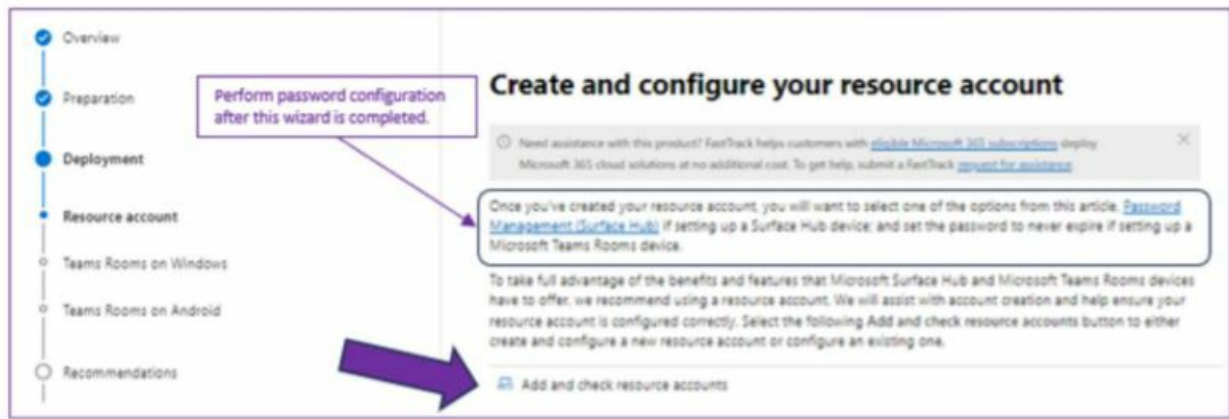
Overview

Preparation

Deployment

Resource account

Teams Rooms on Windows

Teams Rooms on Android

Recommendations

Perform password configuration after this wizard is completed.

Create and configure your resource account

Need assistance with this product? FastTrack helps customers with eligible Microsoft 365 subscriptions deploy Microsoft 365 cloud solutions at no additional cost. To get help, submit a FastTrack request for assistance.

Once you've created your resource account, you will want to select one of the options from this article, Password Management (Surface Hub) if setting up a Surface Hub device; and set the password to never expire if setting up a Microsoft Teams Rooms device.

To take full advantage of the benefits and features that Microsoft Surface Hub and Microsoft Teams Rooms devices have to offer, we recommend using a resource account. We will assist with account creation and help ensure your resource account is configured correctly. Select the following Add and check resource accounts button to either create and configure a new resource account or configure an existing one.

Add and check resource accounts